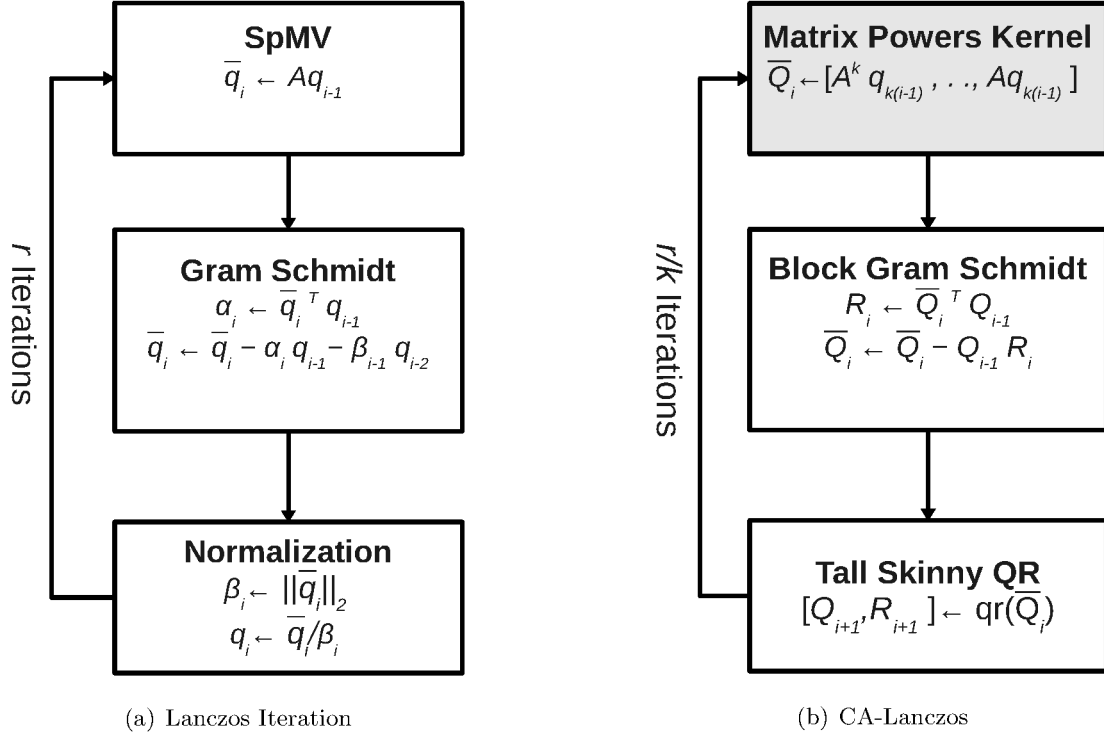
SpMV
$\overline{q}_i \leftarrow Aq_{i-1}$

Gram Schmidt
$\alpha_i \leftarrow \overline{q}_i^{\,T} q_{i-1}$
$\overline{q}_i \leftarrow \overline{q}_i - \alpha_i q_{i-1} - \beta_{i-1} q_{i-2}$

Normalization
$\beta_i \leftarrow ||\overline{q}_i||_2$
$q_i \leftarrow \overline{q}_i / \beta_i$

r Iterations

(a) Lanczos Iteration

Matrix Powers Kernel
$\overline{Q}_i \leftarrow [A^k q_{k(i-1)}, \ldots, Aq_{k(i-1)}]$

Block Gram Schmidt
$R_i \leftarrow \overline{Q}_i^{\,T} Q_{i-1}$
$\overline{Q}_i \leftarrow \overline{Q}_i - Q_{i-1} R_i$

Tall Skinny QR
$[Q_{i+1}, R_{i+1}] \leftarrow \mathrm{qr}(\overline{Q}_i)$

r/k Iterations

(b) CA-Lanczos